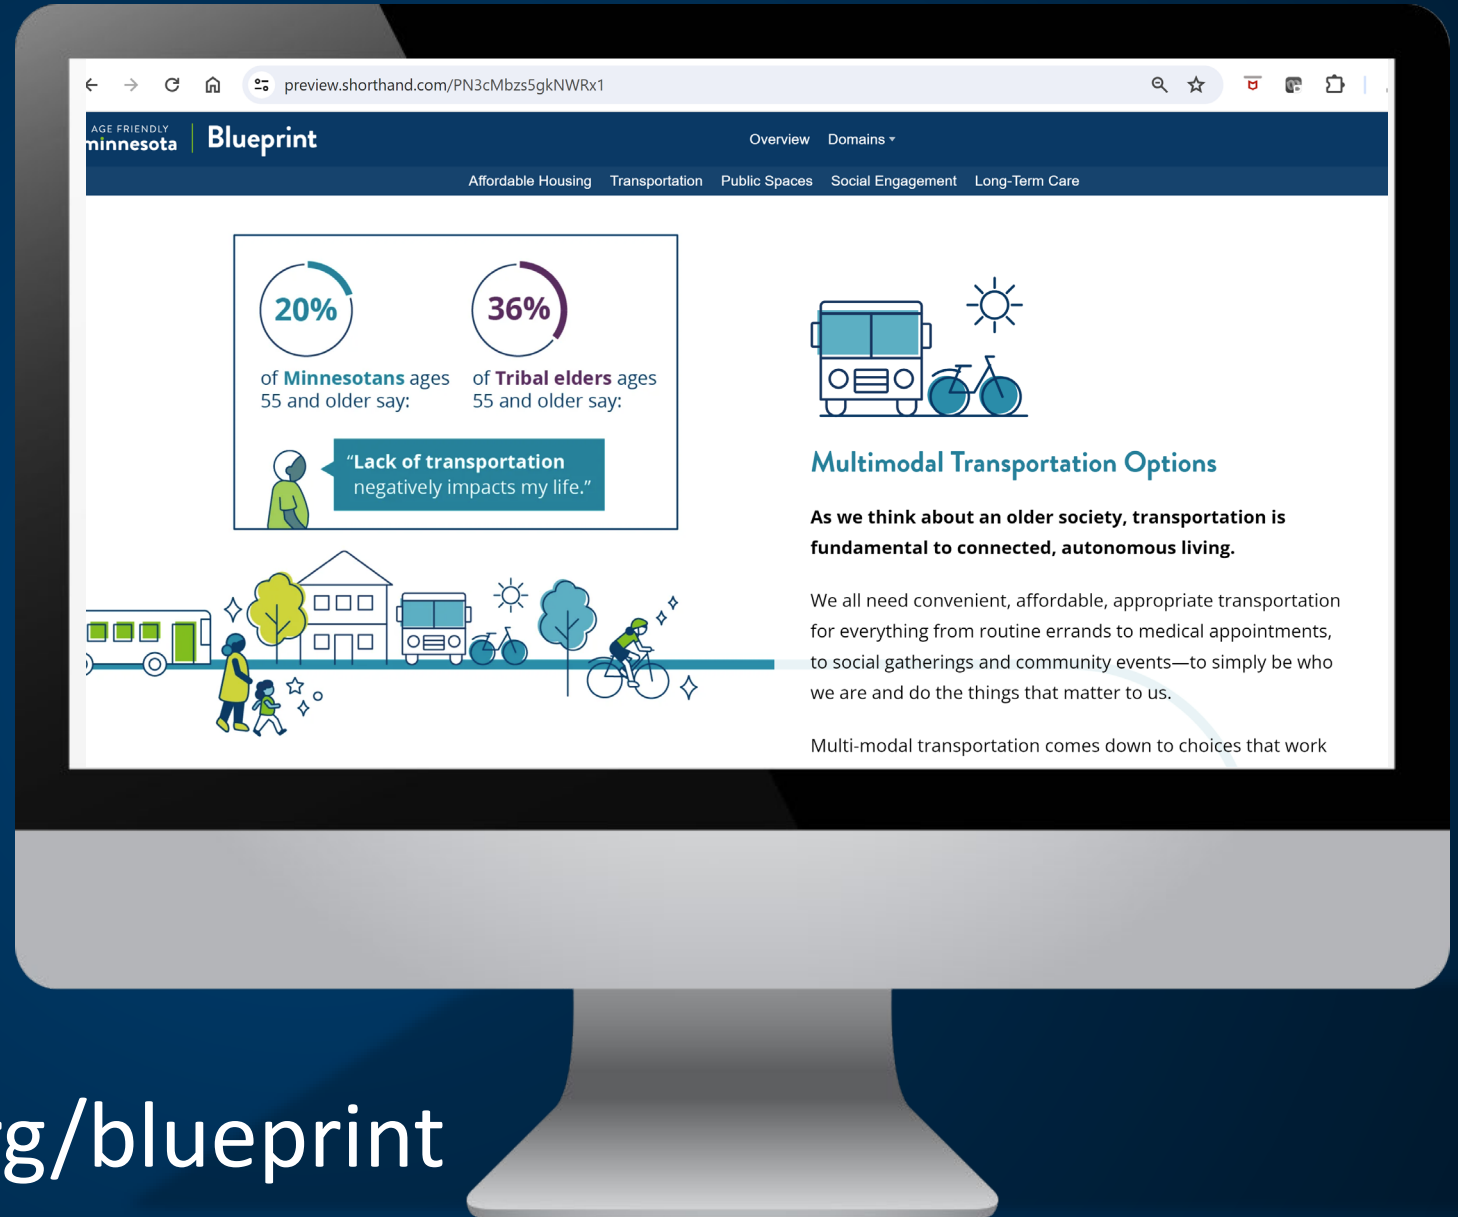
preview.shorthand.com/PN3cMbzs5gkNWRx1

AGE FRIENDLY
minnesota

Blueprint

Overview Domains

Affordable Housing Transportation Public Spaces Social Engagement Long-Term Care

20%

of Minnesotans ages 55 and older say:

36%

of Tribal elders ages 55 and older say:

"Lack of transportation negatively impacts my life."

Multimodal Transportation Options

As we think about an older society, transportation is fundamental to connected, autonomous living.

We all need convenient, affordable, appropriate transportation for everything from routine errands to medical appointments, to social gatherings and community events—to simply be who we are and do the things that matter to us.

Multi-modal transportation comes down to choices that work

g/blueprint